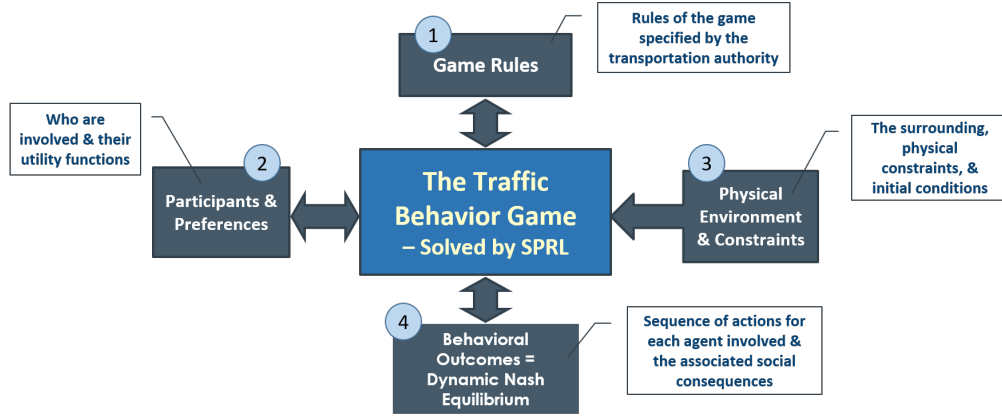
1
Game Rules

Rules of the game specified by the transportation authority

Who are involved & their utility functions

2
Participants & Preferences

The Traffic Behavior Game – Solved by SPRL

3
Physical Environment & Constraints

The surrounding, physical constraints, & initial conditions

4
Behavioral Outcomes = Dynamic Nash Equilibrium

Sequence of actions for each agent involved & the associated social consequences